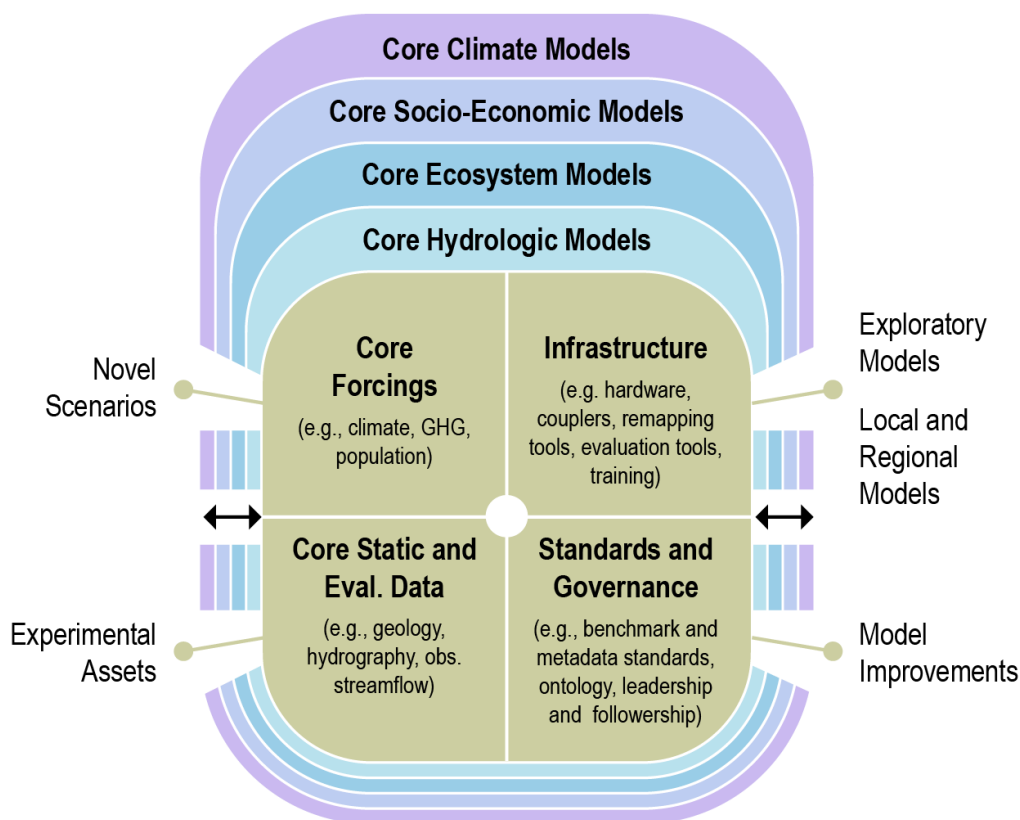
Core Climate Models

Core Socio-Economic Models

Core Ecosystem Models

Core Hydrologic Models

Core Forcings
(e.g., climate, GHG, population)

Infrastructure
(e.g. hardware, couplers, remapping tools, evaluation tools, training)

Core Static and Eval. Data
(e.g., geology, hydrography, obs. streamflow)

Standards and Governance
(e.g., benchmark and metadata standards, ontology, leadership and followership)

Novel Scenarios

Experimental Assets

Exploratory Models

Local and Regional Models

Model Improvements